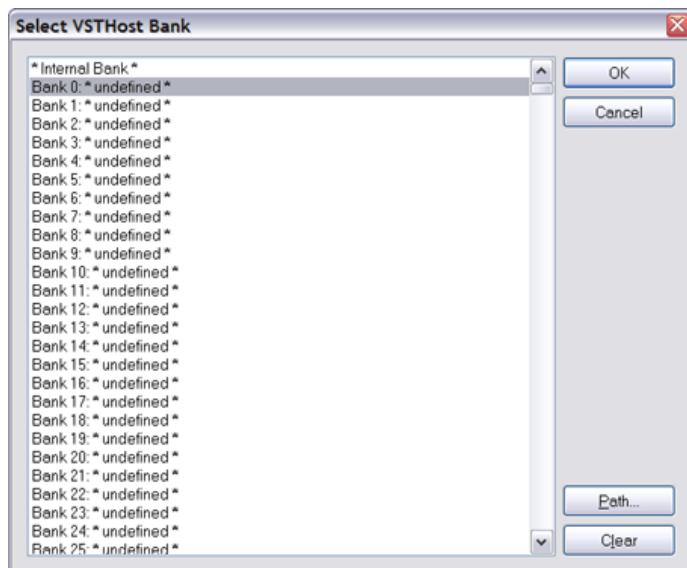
Select VSTHost Bank

*Internal Bank*
Bank 0: *undefined*
Bank 1: *undefined*
Bank 2: *undefined*
Bank 3: *undefined*
Bank 4: *undefined*
Bank 5: *undefined*
Bank 6: *undefined*
Bank 7: *undefined*
Bank 8: *undefined*
Bank 9: *undefined*
Bank 10: *undefined*
Bank 11: *undefined*
Bank 12: *undefined*
Bank 13: *undefined*
Bank 14: *undefined*
Bank 15: *undefined*
Bank 16: *undefined*
Bank 17: *undefined*
Bank 18: *undefined*
Bank 19: *undefined*
Bank 20: *undefined*
Bank 21: *undefined*
Bank 22: *undefined*
Bank 23: *undefined*
Bank 24: *undefined*
Bank 25: *undefined*

OK
Cancel
Path...
Clear